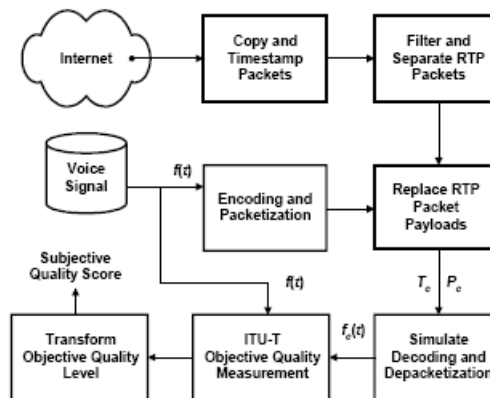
Internet

Copy and Timestamp Packets

Filter and Separate RTP Packets

Voice Signal

$f(t)$

Encoding and Packetization

Replace RTP Packet Payloads

Subjective Quality Score

$f(t)$

$T_e$ $P_e$

$f_e(t)$

Transform Objective Quality Level

ITU-T Objective Quality Measurement

Simulate Decoding and Depacketization